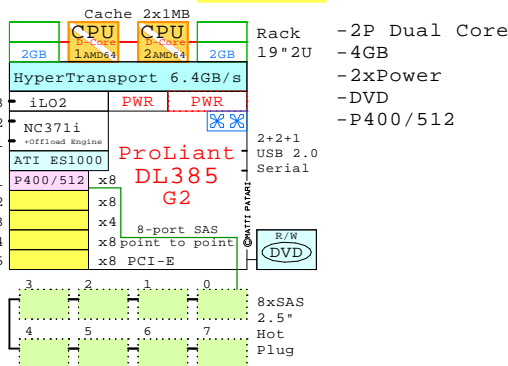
Cache 2x1MB

CPU D-Core 1AMD64

CPU D-Core 2AMD64

2GB

2GB

Rack 19"2U

-2P Dual Core
-4GB
-2xPower
-DVD
-P400/512

HyperTransport 6.4GB/s

3 iLO2

PWR

PWR

NC371i +Offload Engine

2+2+1 USB 2.0 Serial

ATI ES1000

ProLiant DL385 G2

P400/512

x8

x8

x4

x8

x8 PCI-E

8-port SAS point to point

©MATTI PATARI

R/W

DVD

3

2

1

0

4

5

6

7

8xSAS 2.5" Hot Plug